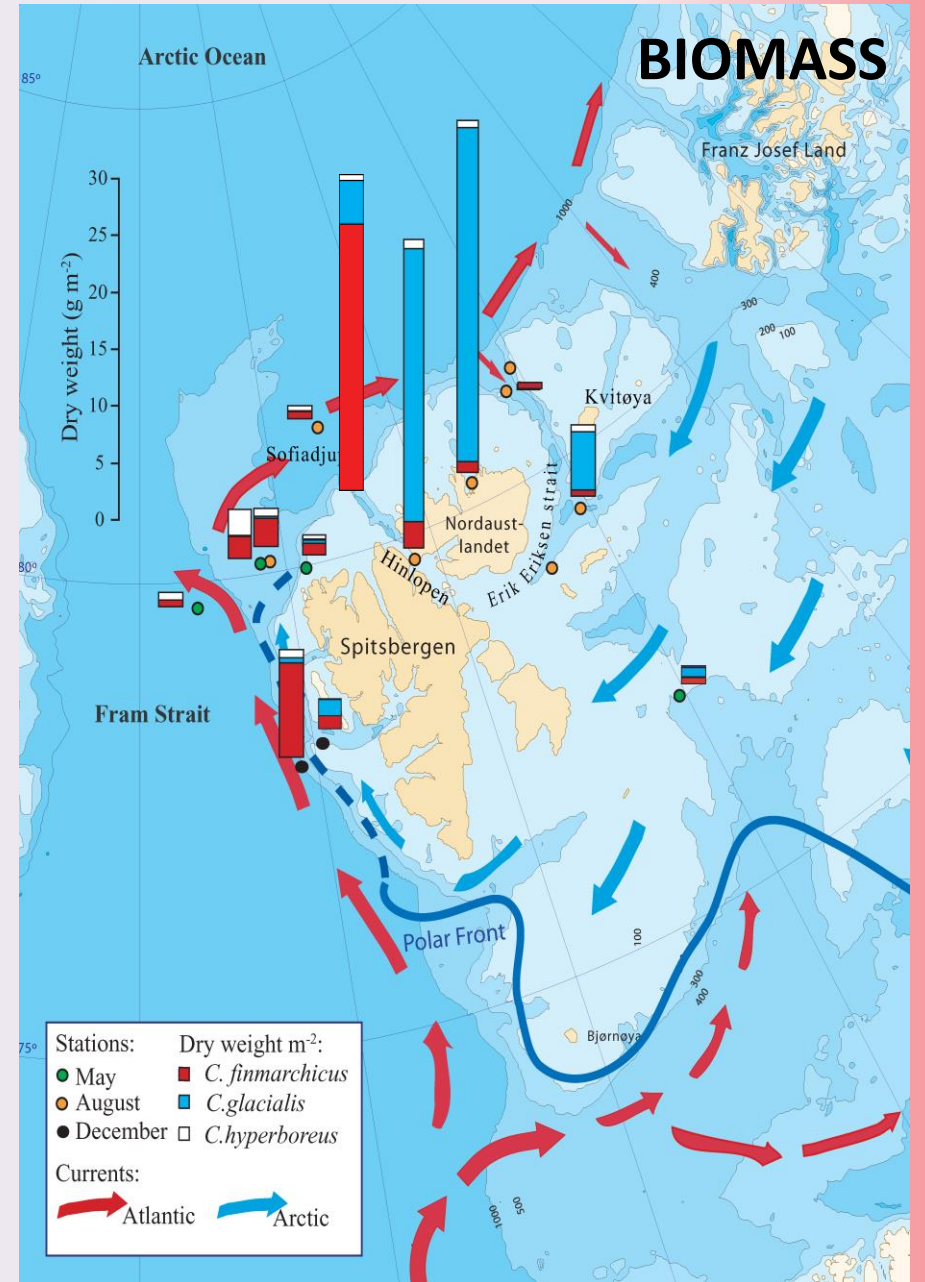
BIOMASS

Arctic Ocean

85°

Franz Josef Land

Dry weight (g m$^{-2}$)

30
25
20
15
10
5
0

1000
400
300
200
100

Kvitøya

Sofiadju

Nordaustlandet

Hinlopen

Erik Eriksen strait

80°

Spitsbergen

Fram Strait

Polar Front

100

300
400

Bjørnøya

75°

Stations:
May
August
December

Dry weight m$^{-2}$:
C. finmarchicus
C.glacialis
C.hyperboreus

Currents:
Atlantic
Arctic

500
1000